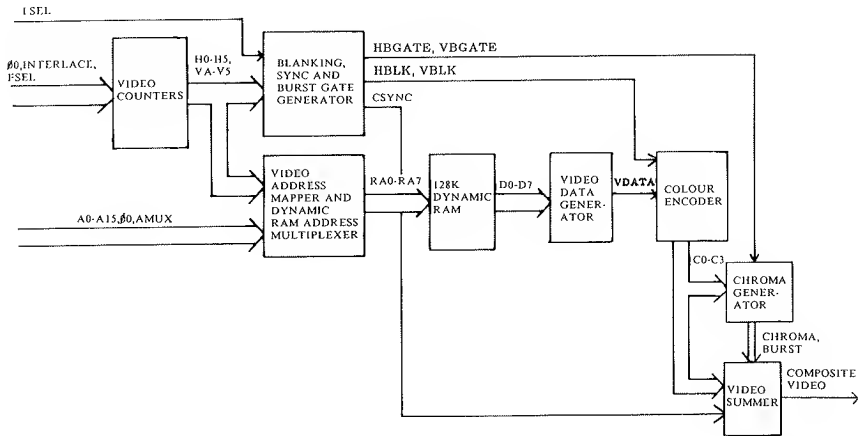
FSEL

ϕ0,INTERLACE, FSEL

VIDEO COUNTERS

H0-H5, VA-V5

BLANKING, SYNC AND BURST GATE GENERATOR

HBGATE, VBGATE

HBLK, VBLK

CSYNC

VIDEO ADDRESS MAPPER AND DYNAMIC RAM ADDRESS MULTIPLEXER

A0-A15,ϕ0,AMUX

RA0-RA7

128K DYNAMIC RAM

D0-D7

VIDEO DATA GENERATOR

VDATA

COLOUR ENCODER

C0-C3

CHROMA GENERATOR

CHROMA, BURST

VIDEO SUMMER

COMPOSITE VIDEO